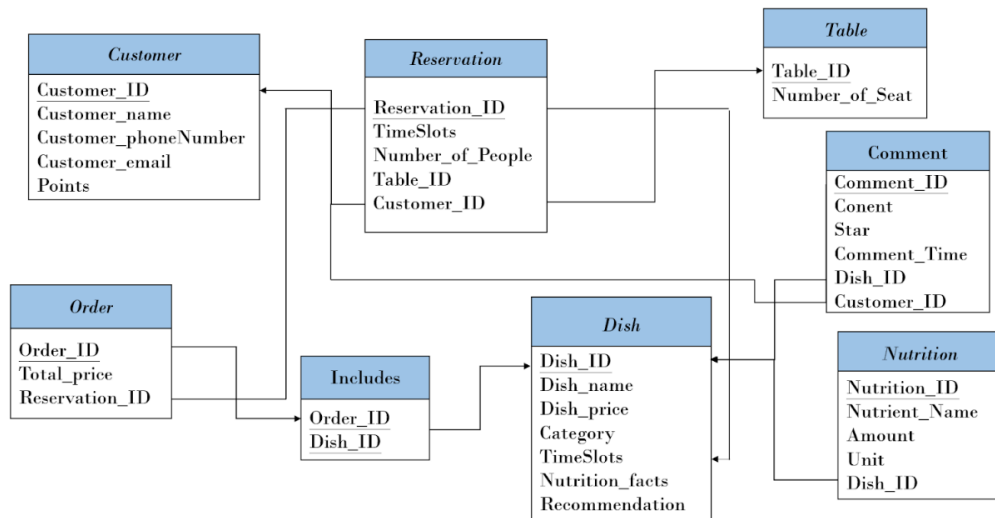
Customer

Customer_ID
Customer_name
Customer_phoneNumber
Customer_email
Points

Reservation

Reservation_ID
TimeSlots
Number_of_People
Table_ID
Customer_ID

Table

Table_ID
Number_of_Seat

Comment

Comment_ID
Conent
Star
Comment_Time
Dish_ID
Customer_ID

Order

Order_ID
Total_price
Reservation_ID

Includes

Order_ID
Dish_ID

Dish

Dish_ID
Dish_name
Dish_price
Category
TimeSlots
Nutrition_facts
Recommendation

Nutrition

Nutrition_ID
Nutrient_Name
Amount
Unit
Dish_ID